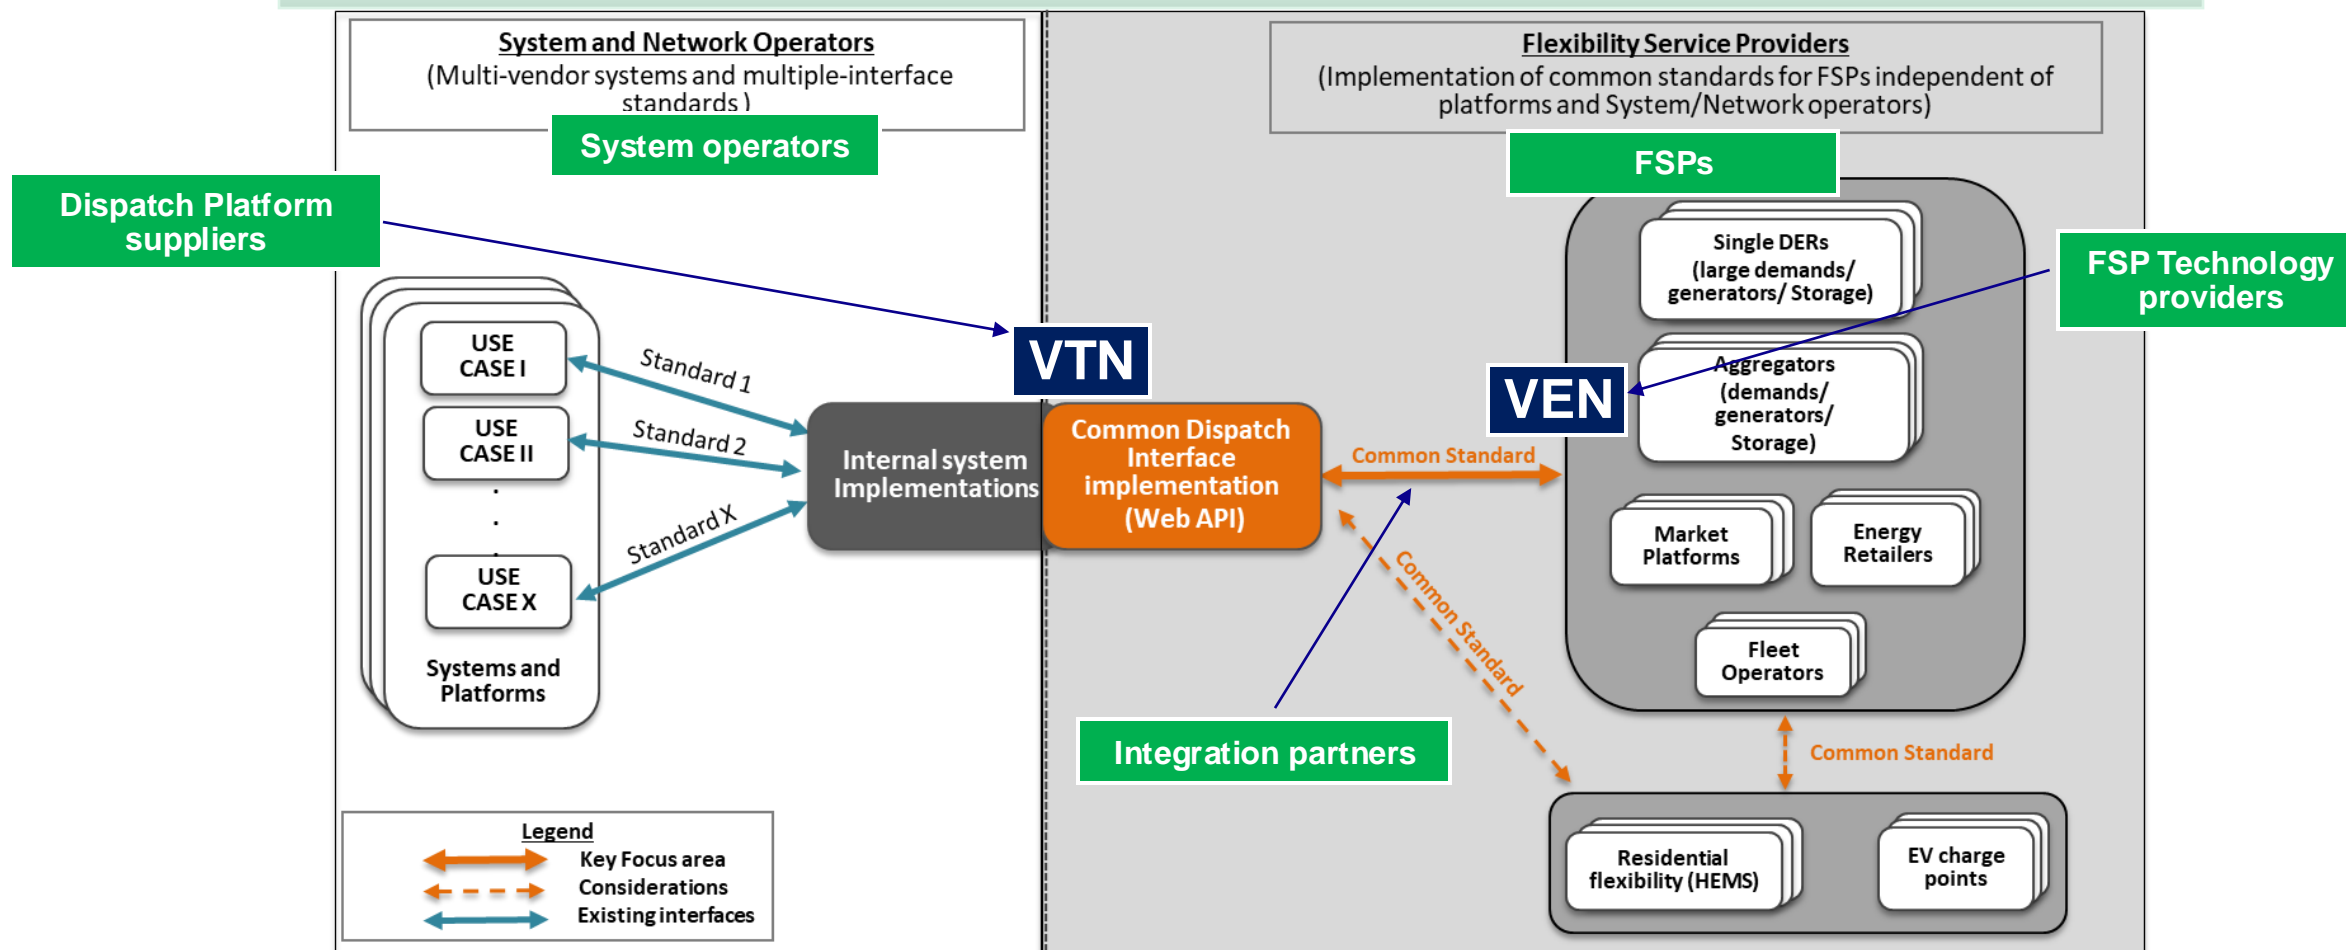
System and Network Operators
(Multi-vendor systems and multiple-interface standards )

System operators

Flexibility Service Providers
(Implementation of common standards for FSPs independent of platforms and System/Network operators)

FSPs

Dispatch Platform suppliers

FSP Technology providers

VTN

VEN

USE CASE I

USE CASE II

USE CASE X

Systems and Platforms

Standard 1

Standard 2

Standard X

Internal system Implementations

Common Dispatch Interface implementation (Web API)

Common Standard

Common Standard

Common Standard

Single DERs (large demands/ generators/ Storage)

Aggregators (demands/ generators/ Storage)

Market Platforms

Energy Retailers

Fleet Operators

Integration partners

Residential flexibility (HEMS)

EV charge points

Legend
Key Focus area
Considerations
Existing interfaces